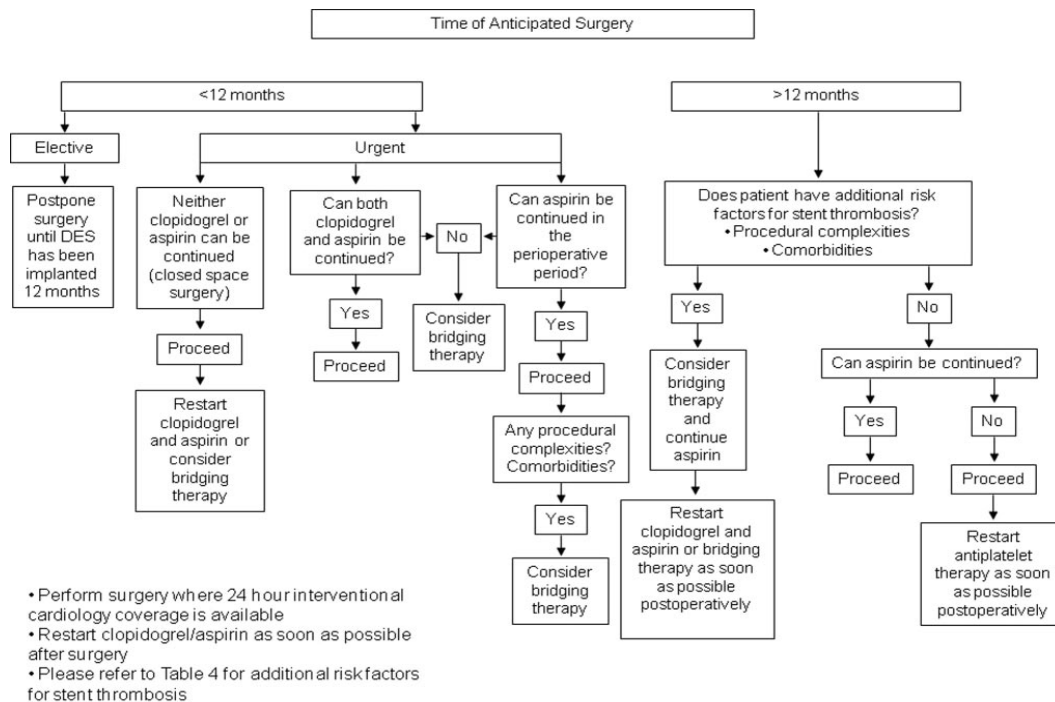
Time of Anticipated Surgery

<12 months

>12 months

Elective

Postpone surgery until DES has been implanted 12 months

Urgent

Neither clopidogrel or aspirin can be continued (closed space surgery)

Proceed

Restart clopidogrel and aspirin or consider bridging therapy

Can both clopidogrel and aspirin be continued?

Yes

Proceed

No

Consider bridging therapy

Can aspirin be continued in the perioperative period?

Yes

Proceed

Any procedural complexities? Comorbidities?

Yes

Consider bridging therapy

Does patient have additional risk factors for stent thrombosis?
• Procedural complexities
• Comorbidities

Yes

Consider bridging therapy and continue aspirin

Restart clopidogrel and aspirin or bridging therapy as soon as possible postoperatively

No

Can aspirin be continued?

Yes

Proceed

No

Proceed

Restart antiplatelet therapy as soon as possible postoperatively

• Perform surgery where 24 hour interventional cardiology coverage is available
• Restart clopidogrel/aspirin as soon as possible after surgery
• Please refer to Table 4 for additional risk factors for stent thrombosis